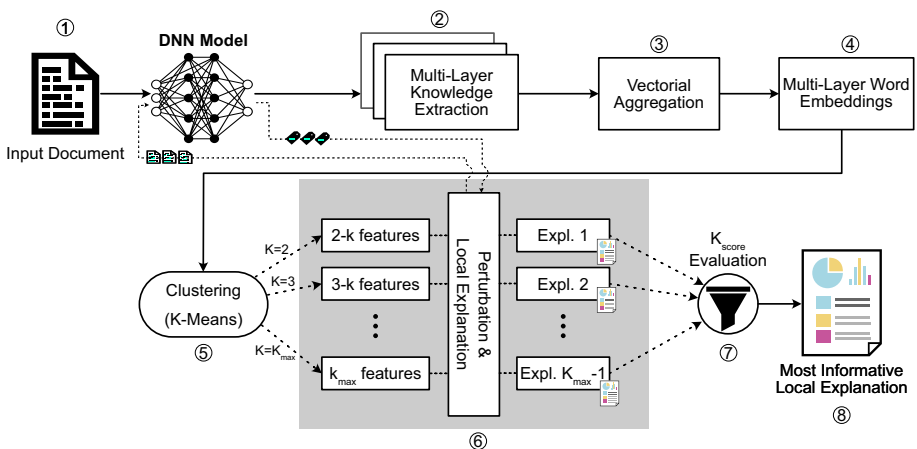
①

Input Document

DNN Model

②

Multi-Layer Knowledge Extraction

③

Vectorial Aggregation

④

Multi-Layer Word Embeddings

Clustering (K-Means)

⑤

K=2

K=3

K=$K_{max}$

2-k features

3-k features

$k_{max}$ features

Perturbation & Local Explanation

Expl. 1

Expl. 2

Expl. $K_{max}$-1

⑥

$K_{score}$ Evaluation

⑦

Most Informative Local Explanation

⑧